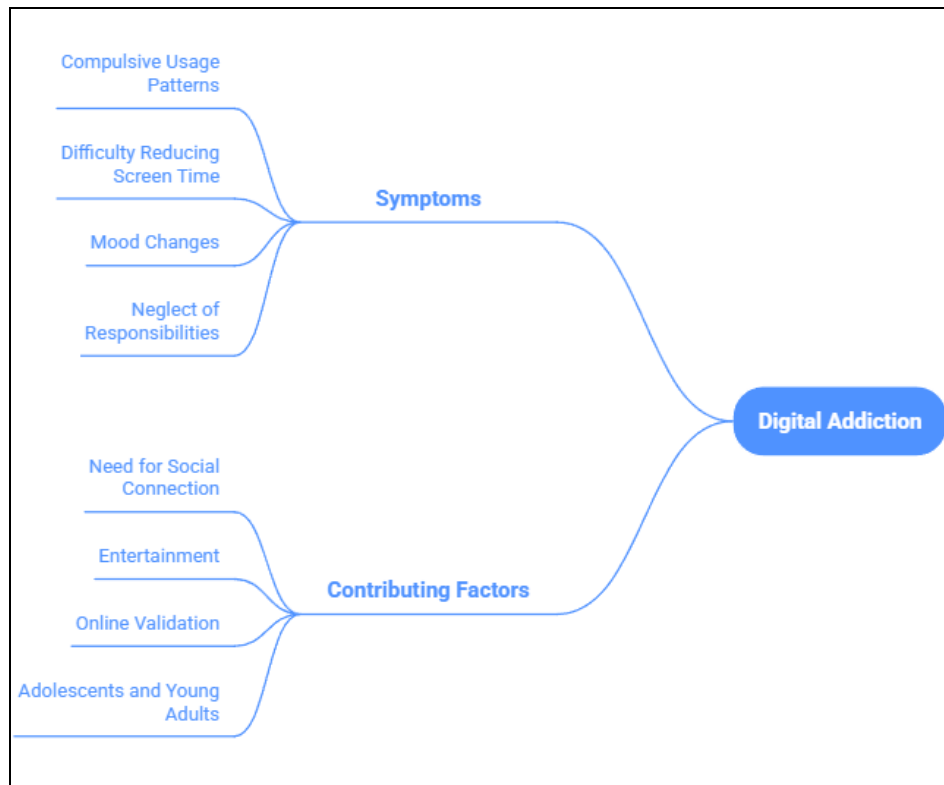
Digital Addiction

Symptoms

Compulsive Usage Patterns

Difficulty Reducing Screen Time

Mood Changes

Neglect of Responsibilities

Contributing Factors

Need for Social Connection

Entertainment

Online Validation

Adolescents and Young Adults